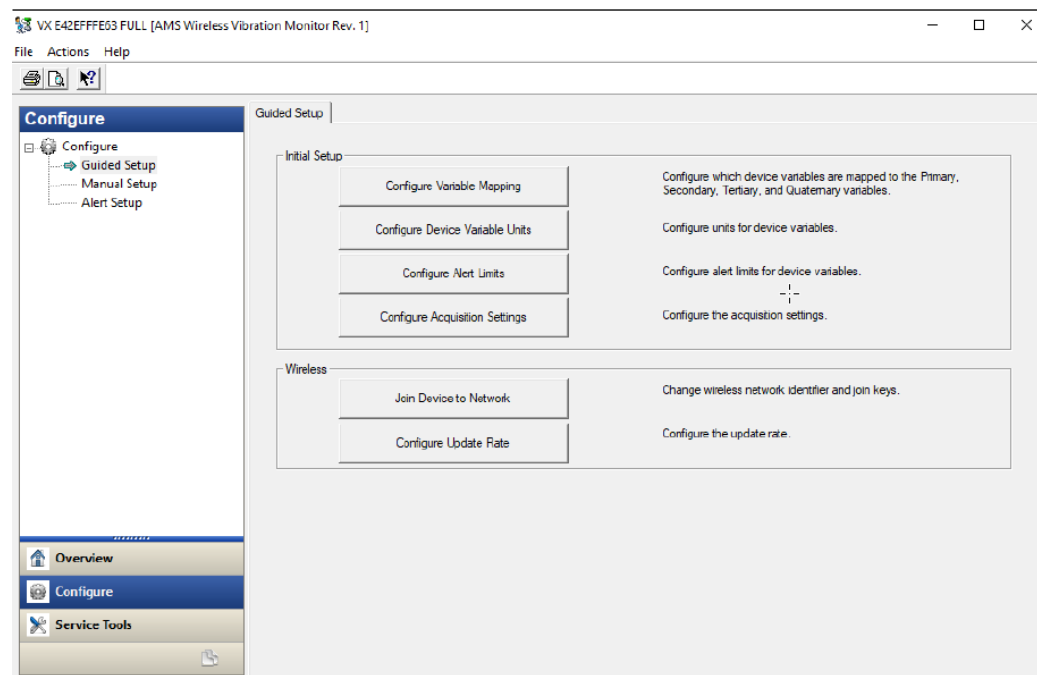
VX E42EFFFE63 FULL [AMS Wireless Vibration Monitor Rev. 1]

File Actions Help

Configure

Configure
Guided Setup
Manual Setup
Alert Setup

Overview
Configure
Service Tools

Guided Setup

Initial Setup

Configure Variable Mapping
Configure which device variables are mapped to the Primary, Secondary, Tertiary, and Quaternary variables.

Configure Device Variable Units
Configure units for device variables.

Configure Alert Limits
Configure alert limits for device variables.

Configure Acquisition Settings
Configure the acquistion settings.

Wireless

Join Device to Network
Change wireless network identifier and join keys.

Configure Update Rate
Configure the update rate.